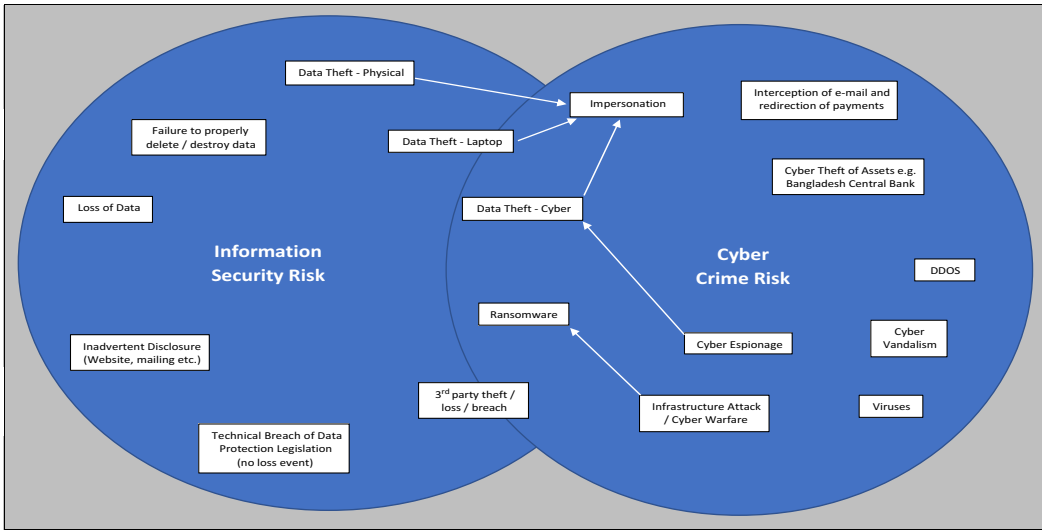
Data Theft - Physical

Impersonation

Interception of e-mail and redirection of payments

Failure to properly delete / destroy data

Data Theft - Laptop

Cyber Theft of Assets e.g. Bangladesh Central Bank

Loss of Data

Data Theft - Cyber

Information Security Risk

Cyber Crime Risk

DDOS

Ransomware

Cyber Vandalism

Inadvertent Disclosure (Website, mailing etc.)

Cyber Espionage

3$^{rd}$ party theft / loss / breach

Infrastructure Attack / Cyber Warfare

Viruses

Technical Breach of Data Protection Legislation (no loss event)